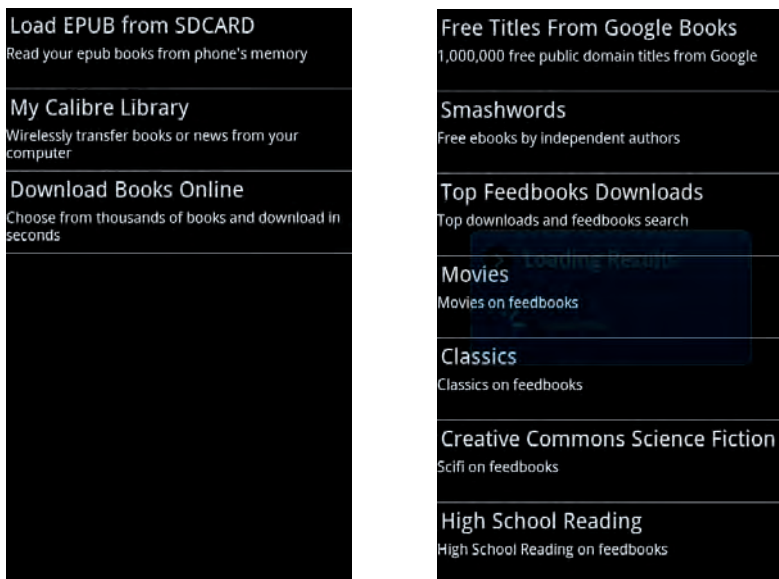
Load EPUB from SDCARD
Read your epub books from phone's memory

My Calibre Library
Wirelessly transfer books or news from your computer

Download Books Online
Choose from thousands of books and download in seconds

Free Titles From Google Books
1,000,000 free public domain titles from Google

Smashwords
Free ebooks by independent authors

Top Feedbooks Downloads
Top downloads and feedbooks search

Loading Results

Movies
Movies on feedbooks

Classics
Classics on feedbooks

Creative Commons Science Fiction
Scifi on feedbooks

High School Reading
High School Reading on feedbooks